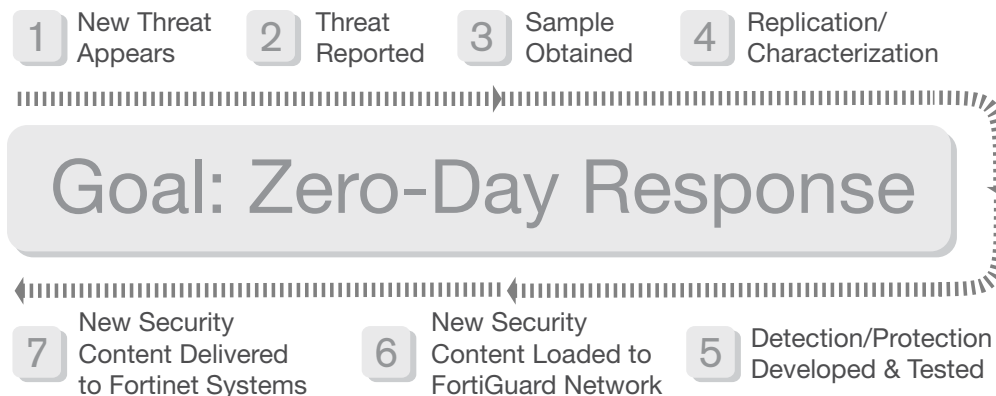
1 New Threat Appears

2 Threat Reported

3 Sample Obtained

4 Replication/ Characterization

Goal: Zero-Day Response

7 New Security Content Delivered to Fortinet Systems

6 New Security Content Loaded to FortiGuard Network

5 Detection/Protection Developed & Tested